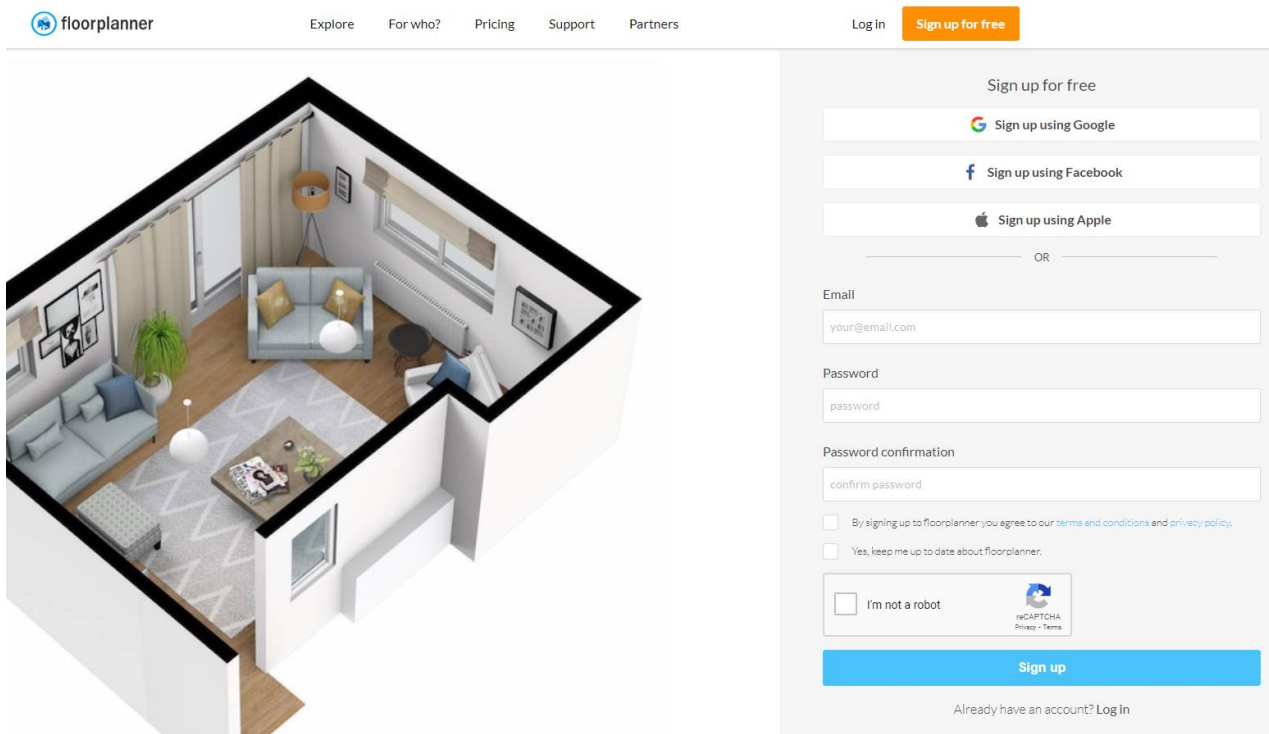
floorplanner

Explore For who? Pricing Support Partners

Log in Sign up for free

Sign up for free

Sign up using Google

Sign up using Facebook

Sign up using Apple

OR

Email

your@email.com

Password

password

Password confirmation

confirm password

By signing up to floorplanner you agree to our terms and conditions and privacy policy.

Yes, keep me up to date about floorplanner.

I'm not a robot

reCAPTCHA
Privacy - Terms

Sign up

Already have an account? Log in